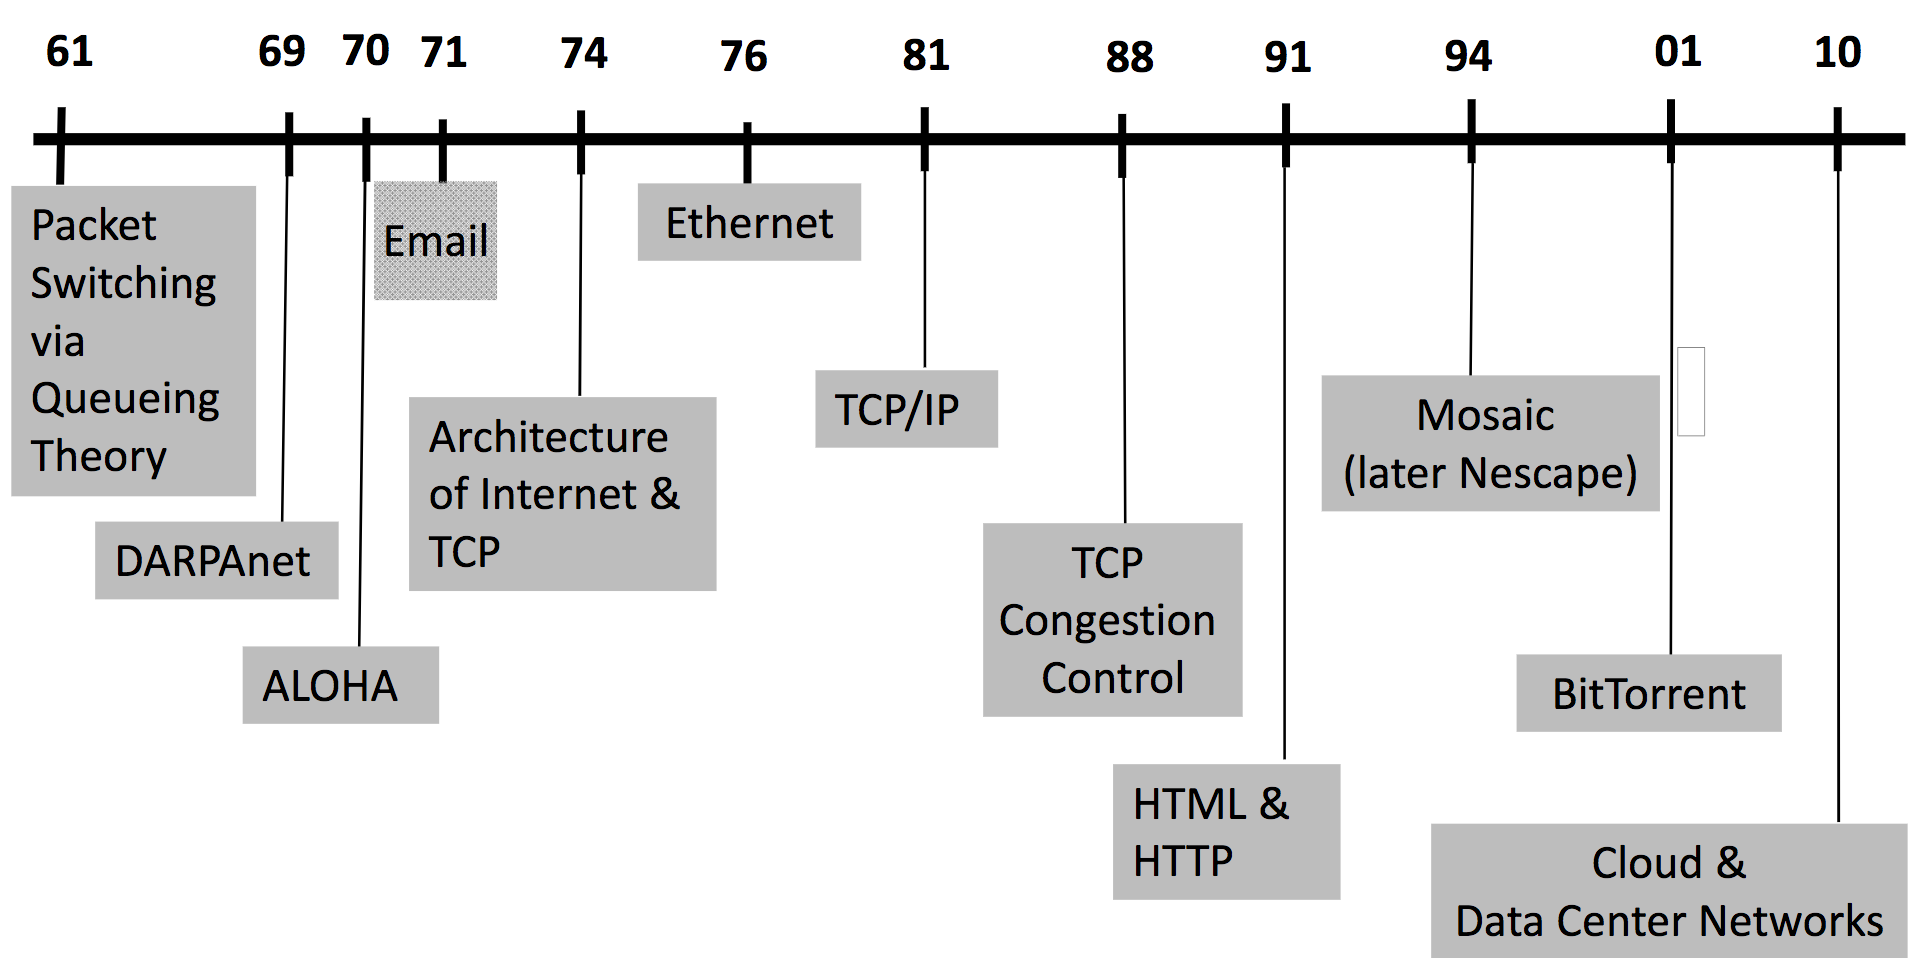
61 69 70 71 74 76 81 88 91 94 01 10

Packet Switching via Queueing Theory

DARPAnet

ALOHA

Email

Architecture of Internet & TCP

Ethernet

TCP/IP

TCP Congestion Control

HTML & HTTP

Mosaic (later Nescape)

BitTorrent

Cloud & Data Center Networks